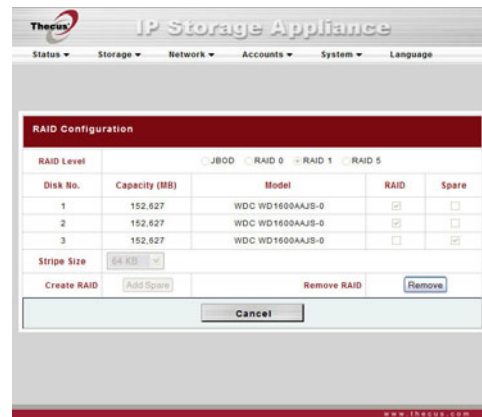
Thecus

IP Storage Appliance

Status ▾ Storage ▾ Network ▾ Accounts ▾ System ▾ Language

RAID Configuration

| RAID Level | JBOD RAID 0 RAID 1 RAID 5 | | | |
|---|---|---|---|---|
| Disk No. | Capacity (MB) | Model | RAID | Spare |
| 1 | 152,627 | WDC WD1600AAJS-0 | ☑ | ☐ |
| 2 | 152,627 | WDC WD1600AAJS-0 | ☑ | ☐ |
| 3 | 152,627 | WDC WD1600AAJS-0 | ☐ | ☑ |
| Stripe Size | 64 KB | | | |
| Create RAID | Add Spare | Remove RAID | Remove | |

Cancel

www.thecus.com